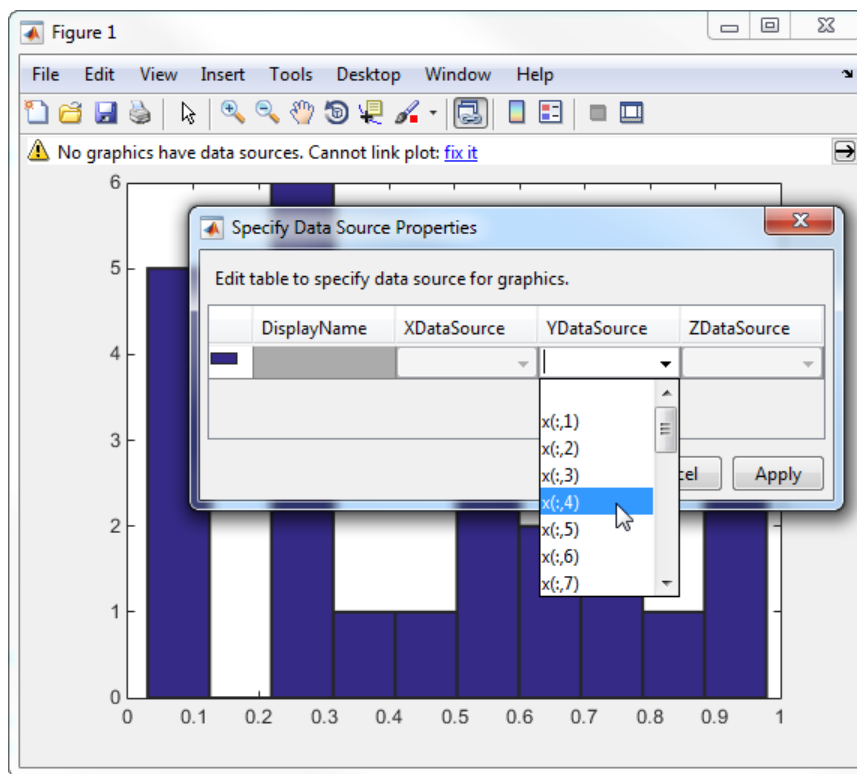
Figure 1

File Edit View Insert Tools Desktop Window Help

No graphics have data sources. Cannot link plot: fix it

Specify Data Source Properties

Edit table to specify data source for graphics.

| | DisplayName | XDataSource | YDataSource | ZDataSource |
|---|---|---|---|---|
| | | | | |

x(:,1)
x(:,2)
x(:,3)
x(:,4)
x(:,5)
x(:,6)
x(:,7)

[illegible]cel Apply

6
5
4
3
2
1
0

0 0.1 0.2 0.3 0.4 0.5 0.6 0.7 0.8 0.9 1